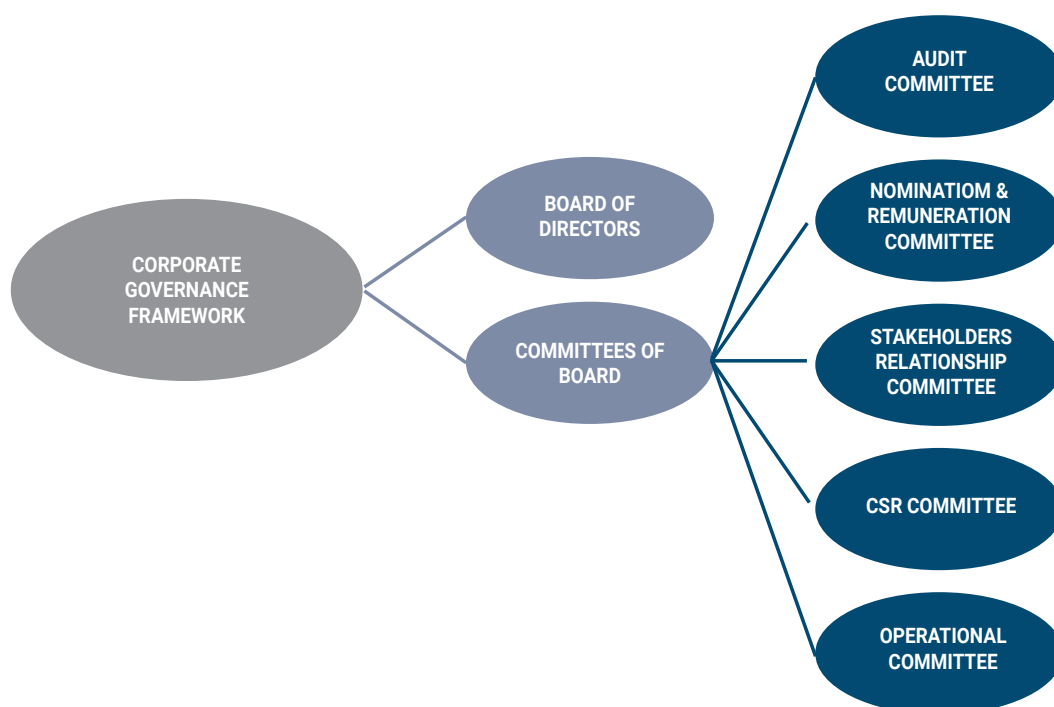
CORPORATE GOVERNANCE FRAMEWORK

BOARD OF DIRECTORS

COMMITTEES OF BOARD

AUDIT COMMITTEE

NOMINATIOM & REMUNERATION COMMITTEE

STAKEHOLDERS RELATIONSHIP COMMITTEE

CSR COMMITTEE

OPERATIONAL COMMITTEE